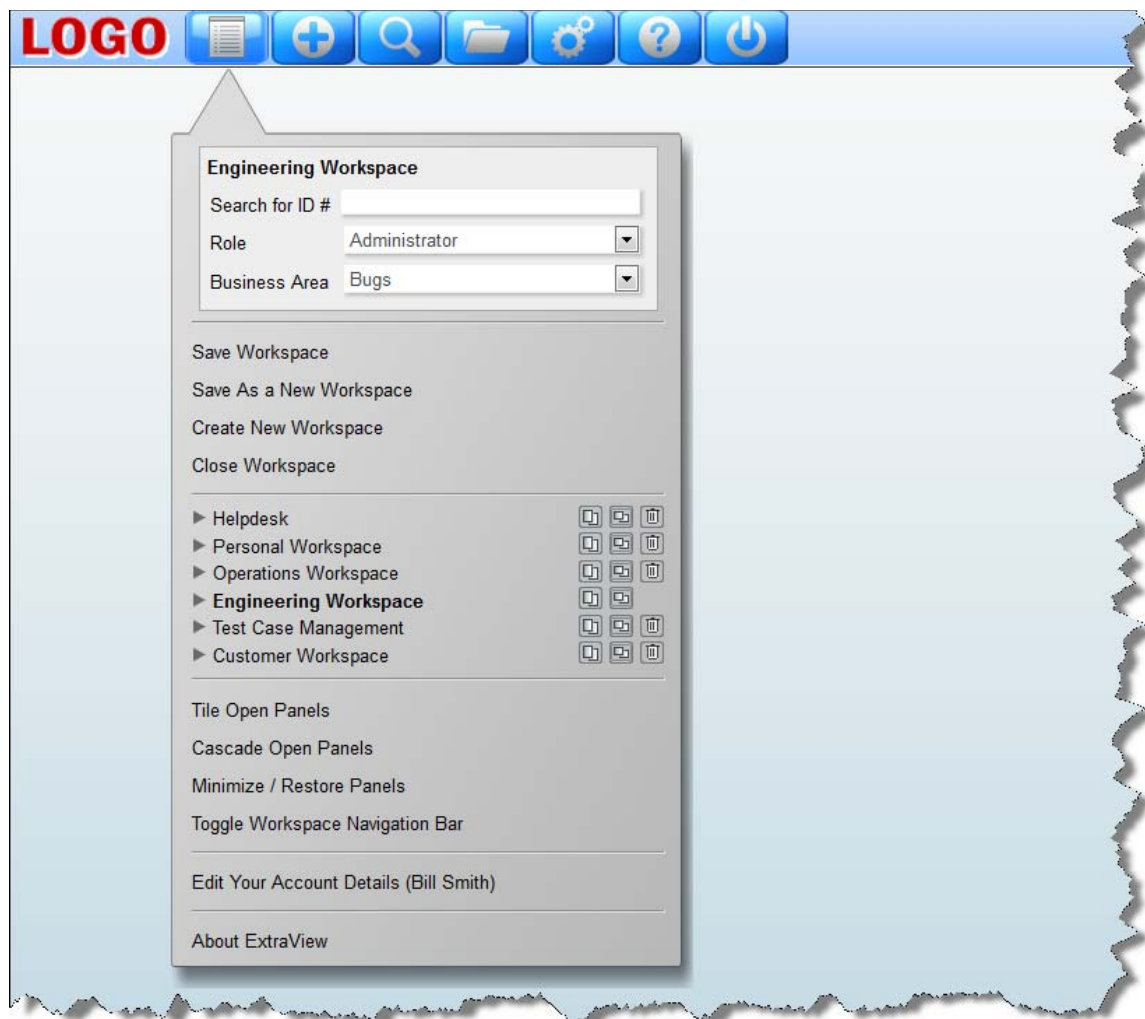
LOGO

Engineering Workspace

Search for ID #

Role Administrator

Business Area Bugs

Save Workspace

Save As a New Workspace

Create New Workspace

Close Workspace

► Helpdesk

► Personal Workspace

► Operations Workspace

► **Engineering Workspace**

► Test Case Management

► Customer Workspace

Tile Open Panels

Cascade Open Panels

Minimize / Restore Panels

Toggle Workspace Navigation Bar

Edit Your Account Details (Bill Smith)

About ExtraView